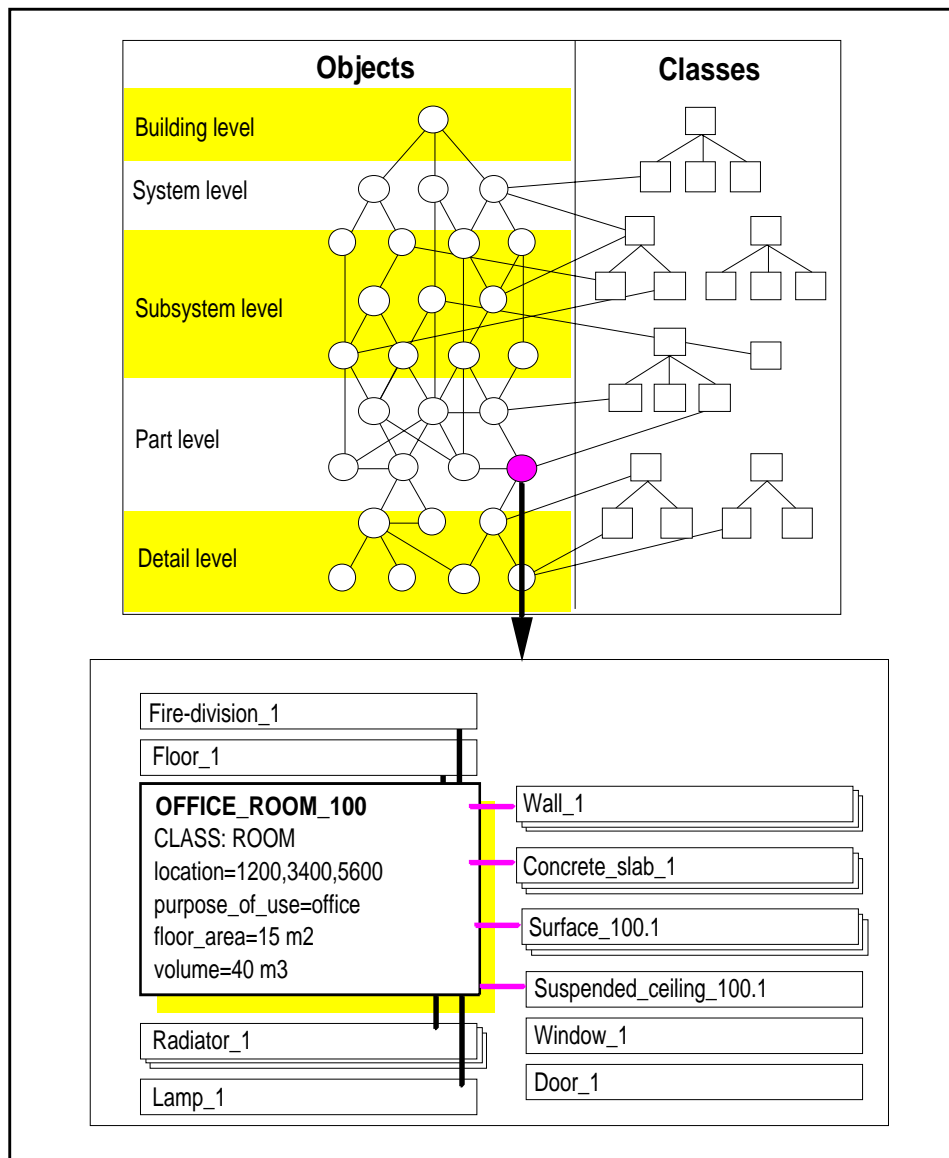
Objects

Classes

Building level

System level

Subsystem level

Part level

Detail level

Fire-division_1

Floor_1

OFFICE_ROOM_100
CLASS: ROOM
location=1200,3400,5600
purpose_of_use=office
floor_area=15 m2
volume=40 m3

Radiator_1

Lamp_1

Wall_1

Concrete_slab_1

Surface_100.1

Suspended_ceiling_100.1

Window_1

Door_1